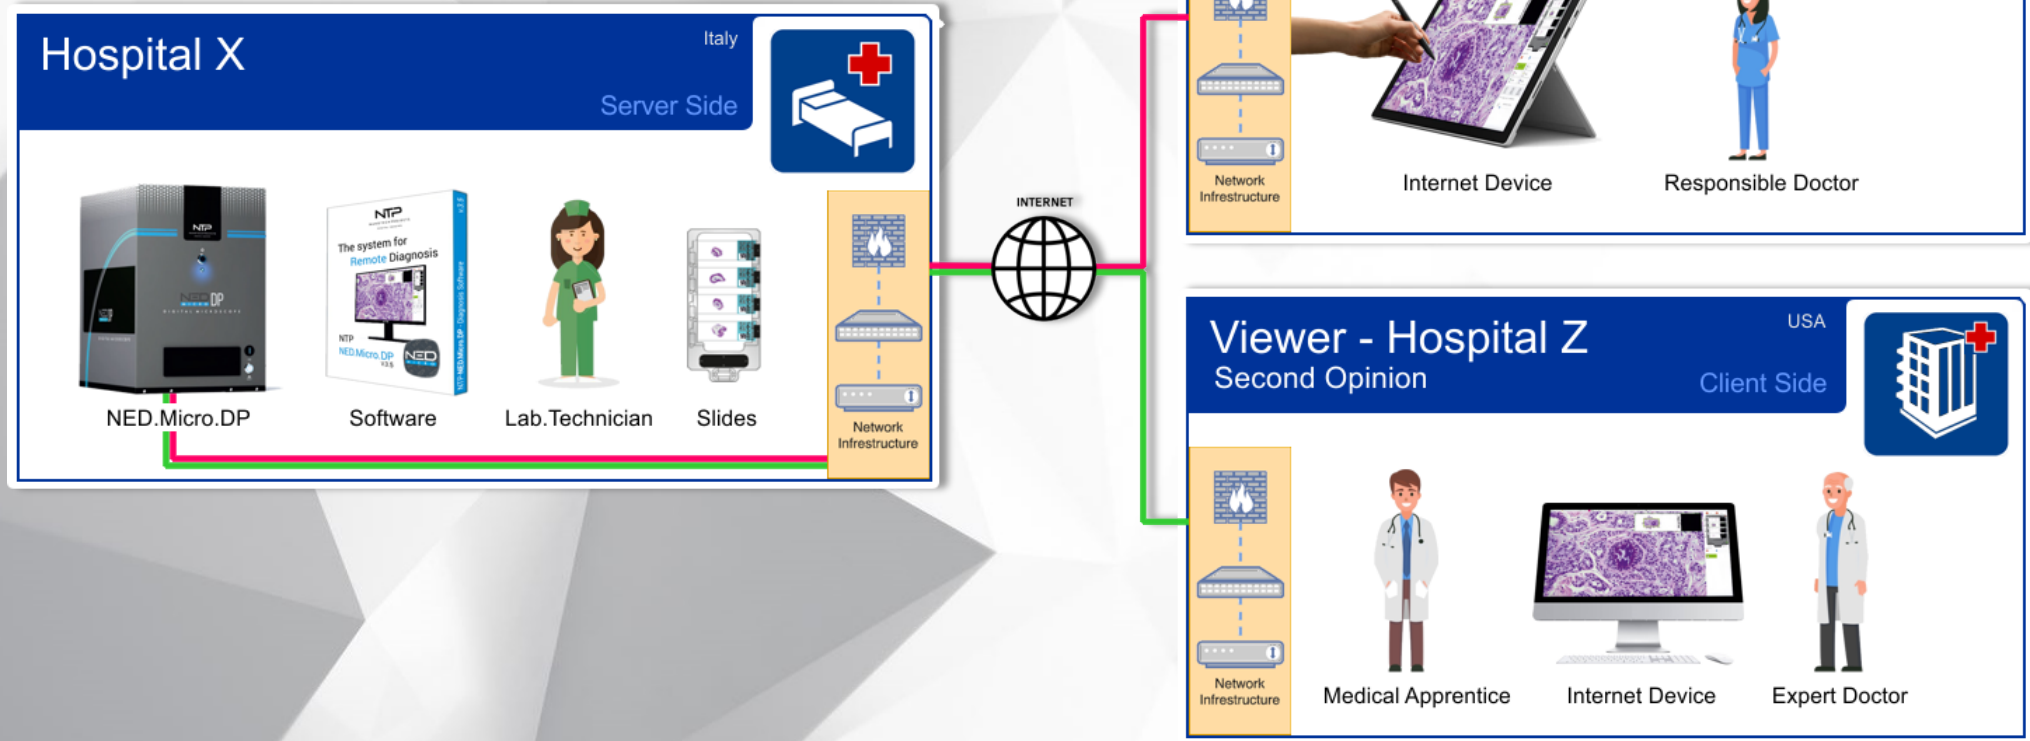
Hospital X
Italy
Server Side

NTP
NED DP

NTP
The system for Remote Diagnosis
NTP
NED.Micro.DP
NED

NED.Micro.DP
Software
Lab.Technician
Slides

Network Infrastructure

INTERNET

Network Infrastructure
Internet Device
Responsible Doctor

Viewer - Hospital Z
USA
Second Opinion
Client Side

Network Infrastructure
Medical Apprentice
Internet Device
Expert Doctor